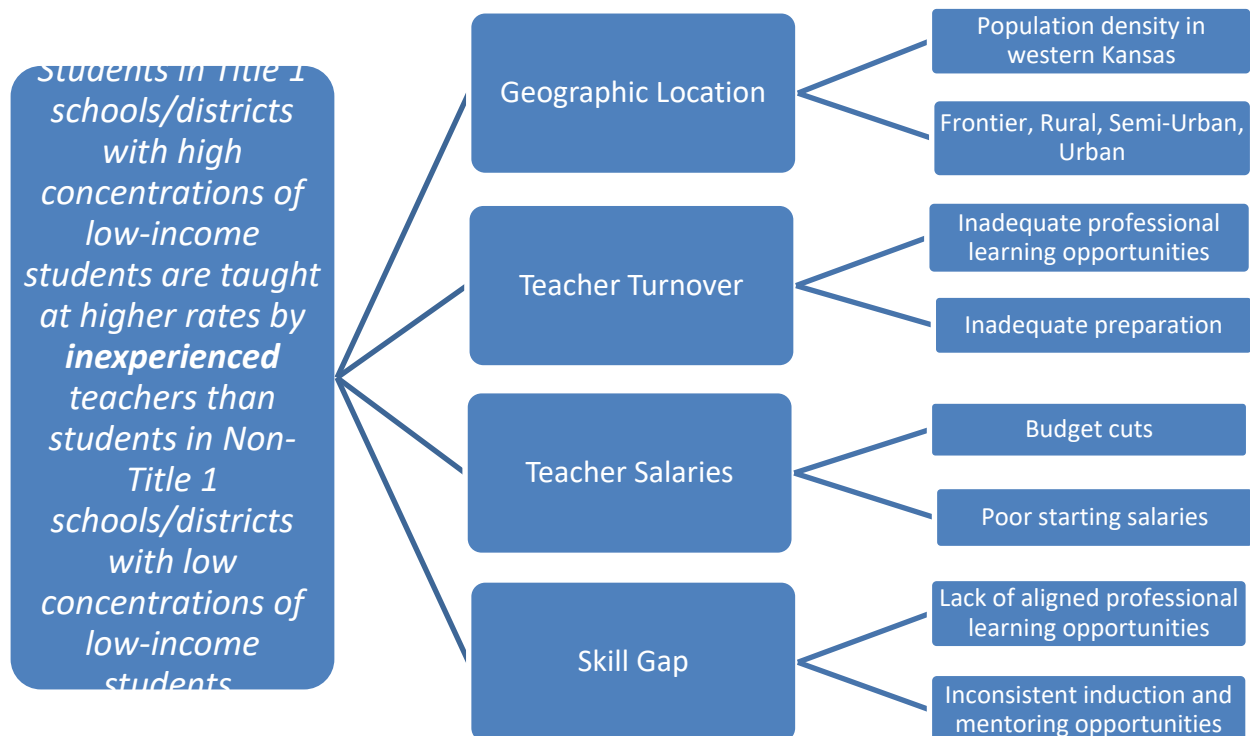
Students in Title 1 schools/districts with high concentrations of low-income students are taught at higher rates by ***inexperienced*** teachers than students in Non-Title 1 schools/districts with low concentrations of low-income students

Geographic Location

Population density in western Kansas

Frontier, Rural, Semi-Urban, Urban

Teacher Turnover

Inadequate professional learning opportunities

Inadequate preparation

Teacher Salaries

Budget cuts

Poor starting salaries

Skill Gap

Lack of aligned professional learning opportunities

Inconsistent induction and mentoring opportunities